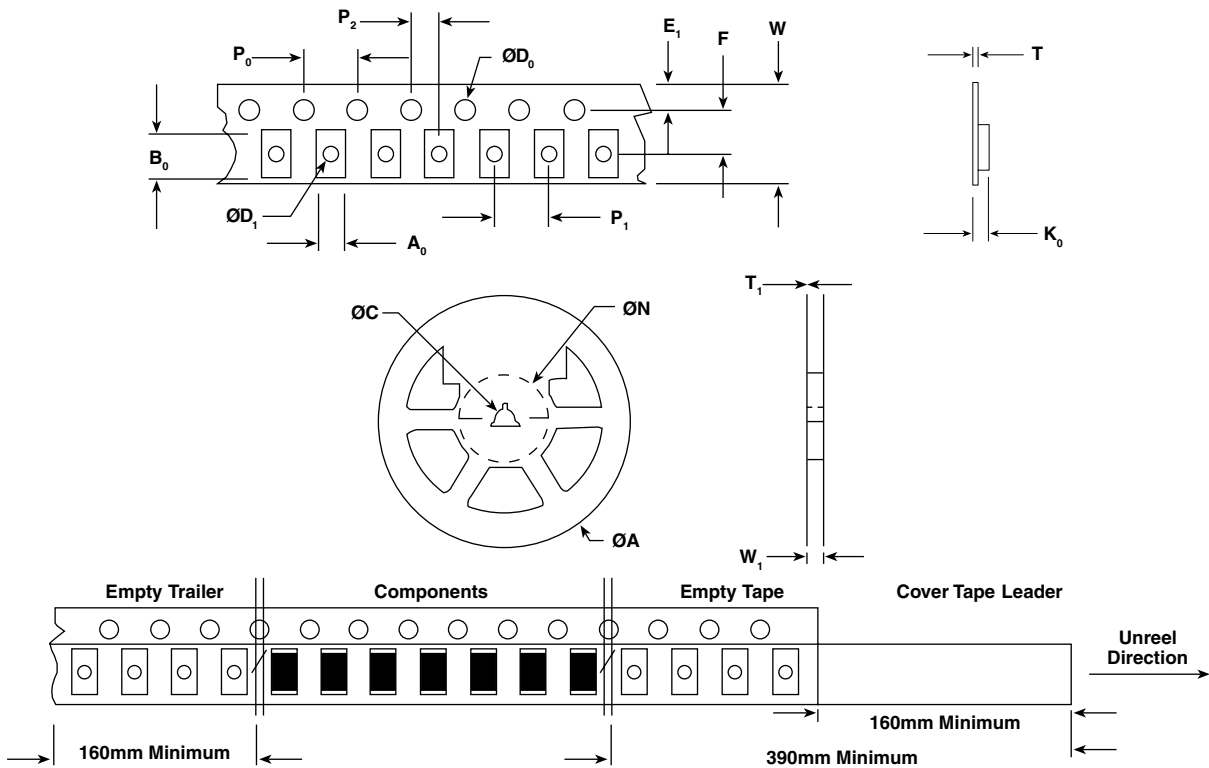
$P_2$

$P_0$

$ØD_0$

$E_1$

F

W

T

$B_0$

$ØD_1$

$A_0$

$P_1$

$K_0$

$T_1$

ØC

ØN

ØA

$W_1$

Empty Trailer

Components

Empty Tape

Cover Tape Leader

Unreel Direction

160mm Minimum

160mm Minimum

390mm Minimum